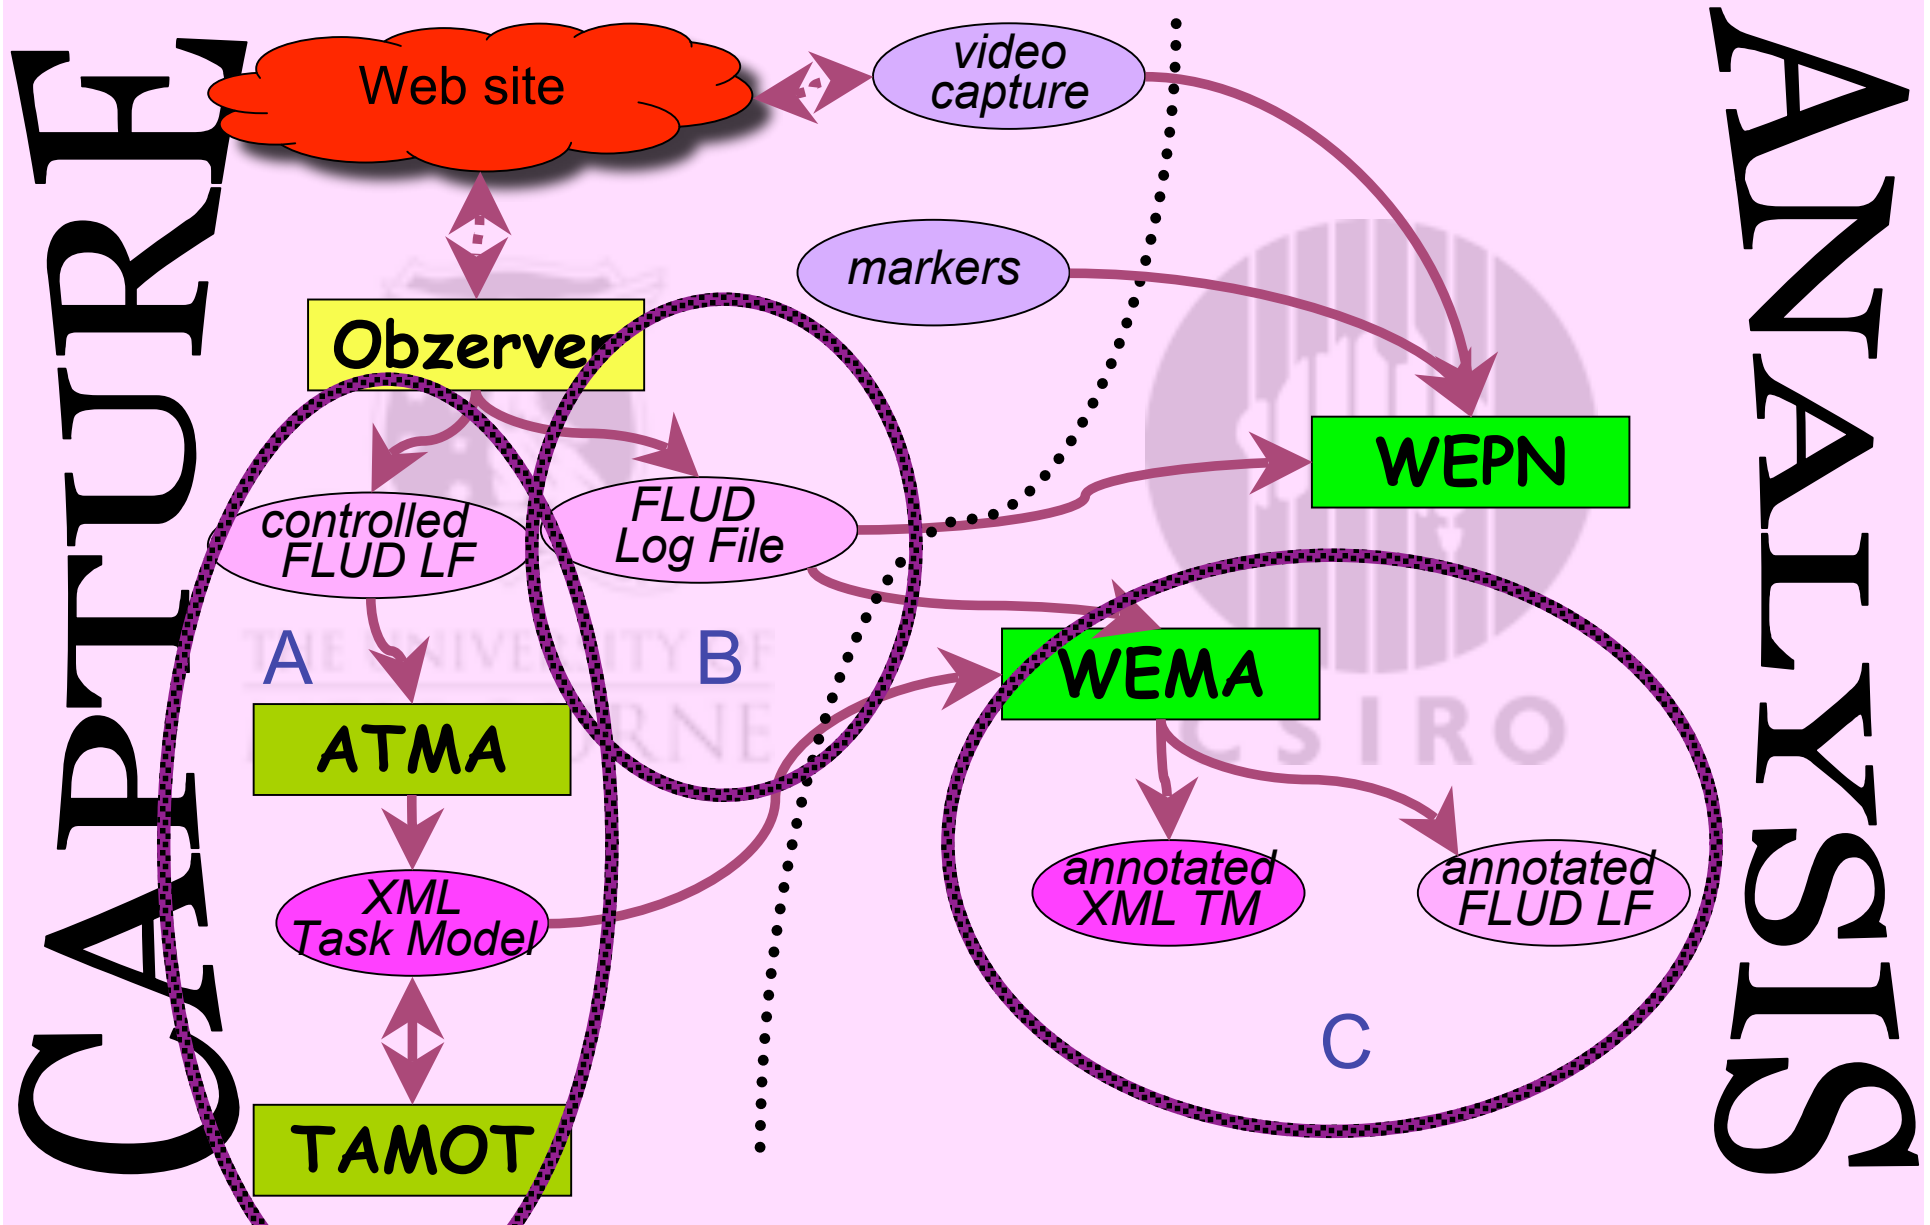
CAPTURE

Web site

video capture

markers

Obzerver

controlled FLUD LF

FLUD Log File

WEPN

A

B

ATMA

WEMA

XML Task Model

annotated XML TM

annotated FLUD LF

TAMOT

C

THE UNIVERSITY OF MELBOURNE

CSIRO

ANALYSIS